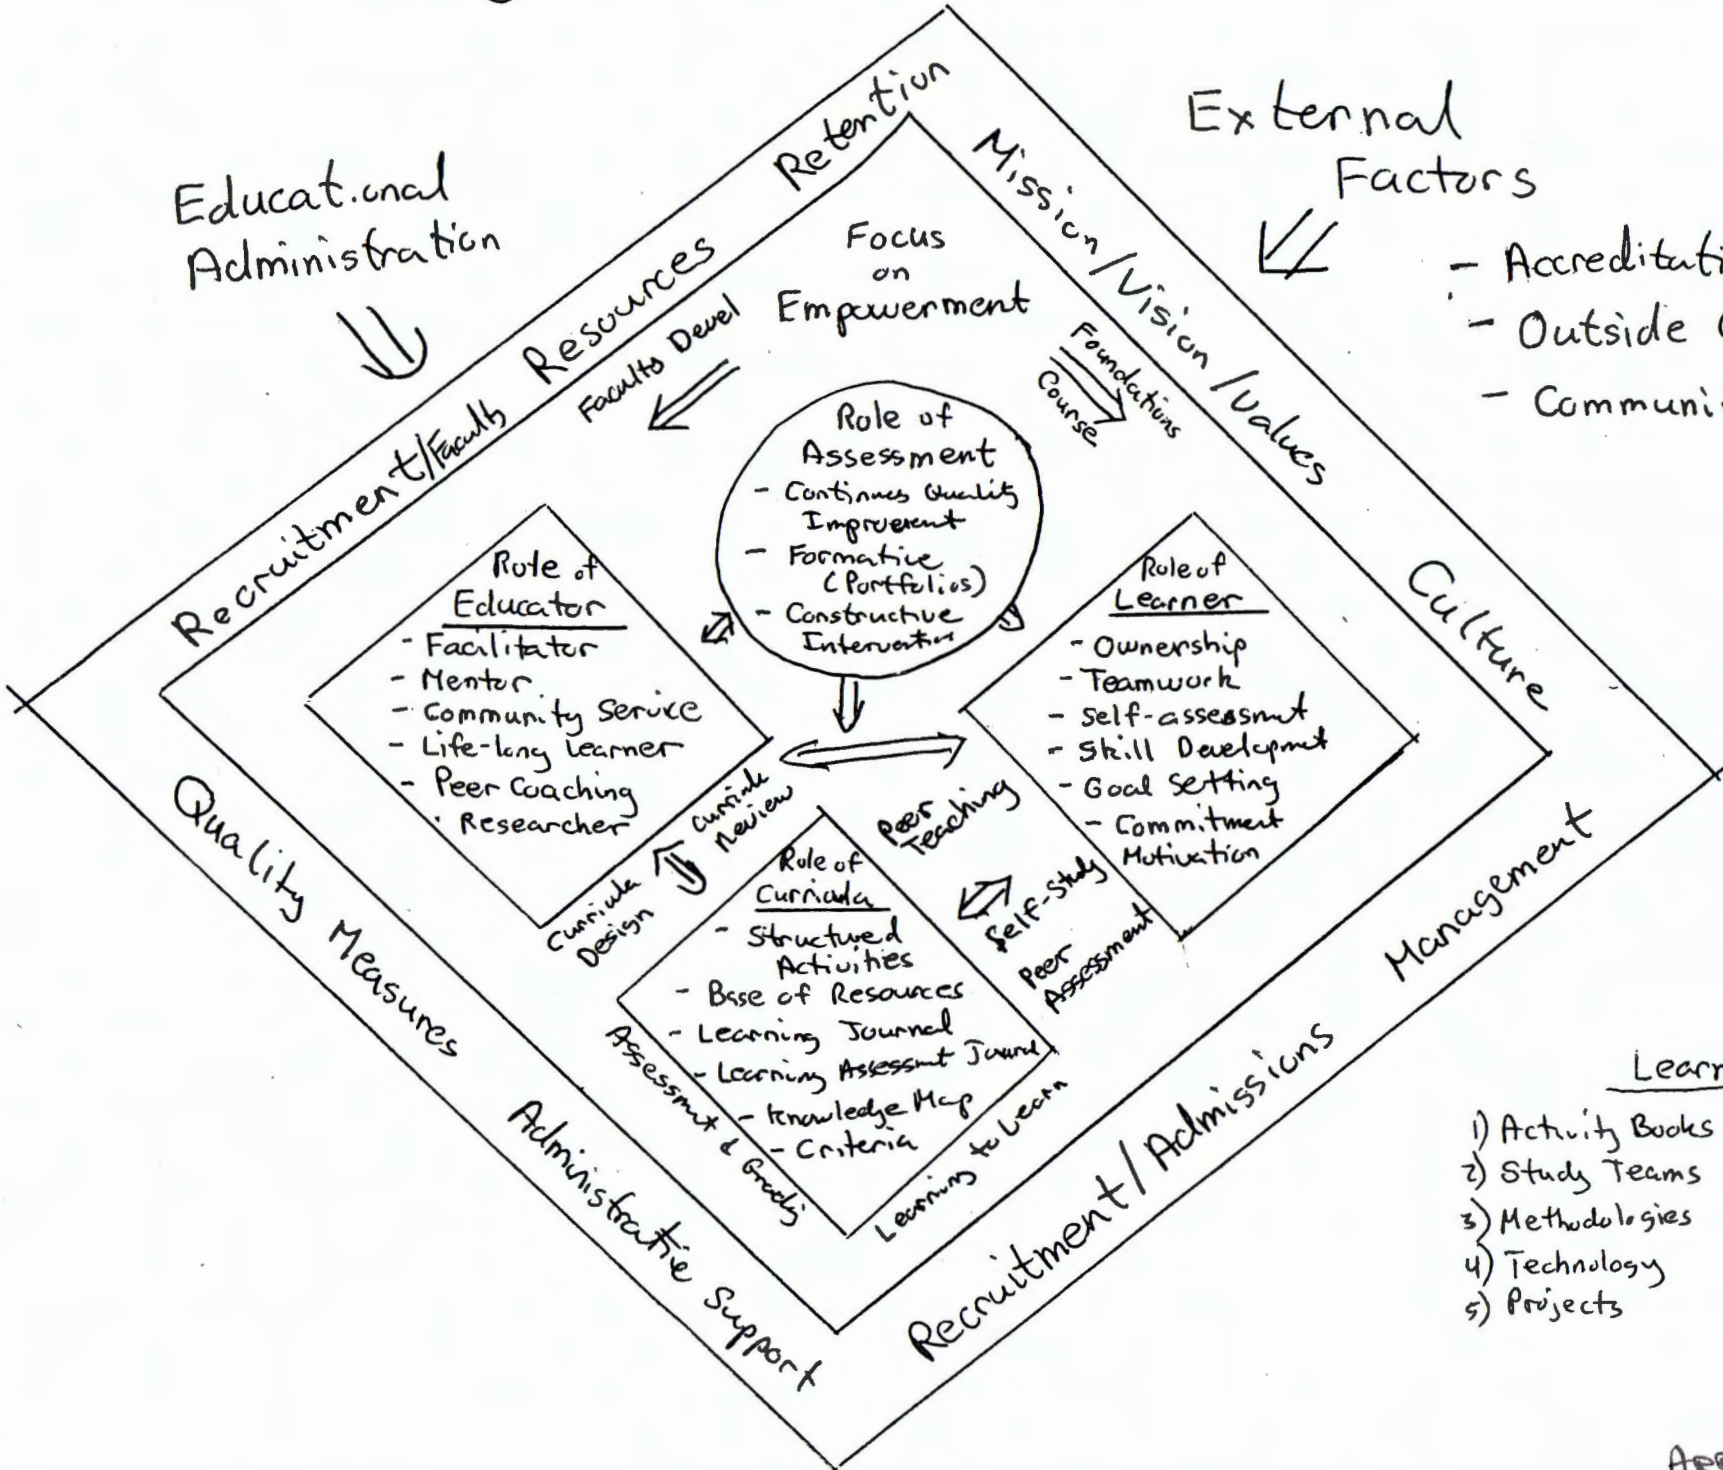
Educational Administration

External Factors

- Accreditati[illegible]
- Outside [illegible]
- Communi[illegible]

Retention

Recruitment/Faculty Resources

Mission/Vision/Values

Culture

Management

Recruitment/Admissions

Administrative Support

Quality Measures

Focus on Empowerment

Faculty Devel

Foundations Course

Role of Assessment
- Continuous Quality Improvement
- Formative (Portfolios)
- Constructive Intervention

Role of Educator
- Facilitator
- Mentor
- Community Service
- Life-long Learner
- Peer Coaching
- Researcher

Role of Learner
- Ownership
- Teamwork
- Self-assessment
- Skill Development
- Goal Setting
- Commitment Motivation

Role of Curricula
- Structured Activities
- Base of Resources
- Learning Journal
- Learning Assessment Journal
- Knowledge Map
- Criteria

Curricula Review

Curricula Design

Peer Teaching

Self-Study

Peer Assessment

Assessment & Grading

Learning to Learn

Learn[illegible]

1) Activity Books
2) Study Teams
3) Methodologies
4) Technology
5) Projects

App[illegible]